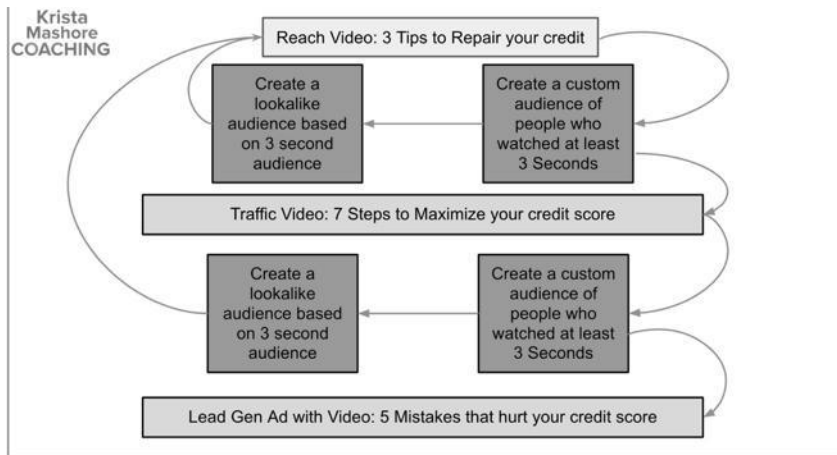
Krista
Mashore
COACHING

Reach Video: 3 Tips to Repair your credit

Create a custom audience of people who watched at least 3 Seconds

Create a lookalike audience based on 3 second audience

Traffic Video: 7 Steps to Maximize your credit score

Create a custom audience of people who watched at least 3 Seconds

Create a lookalike audience based on 3 second audience

Lead Gen Ad with Video: 5 Mistakes that hurt your credit score